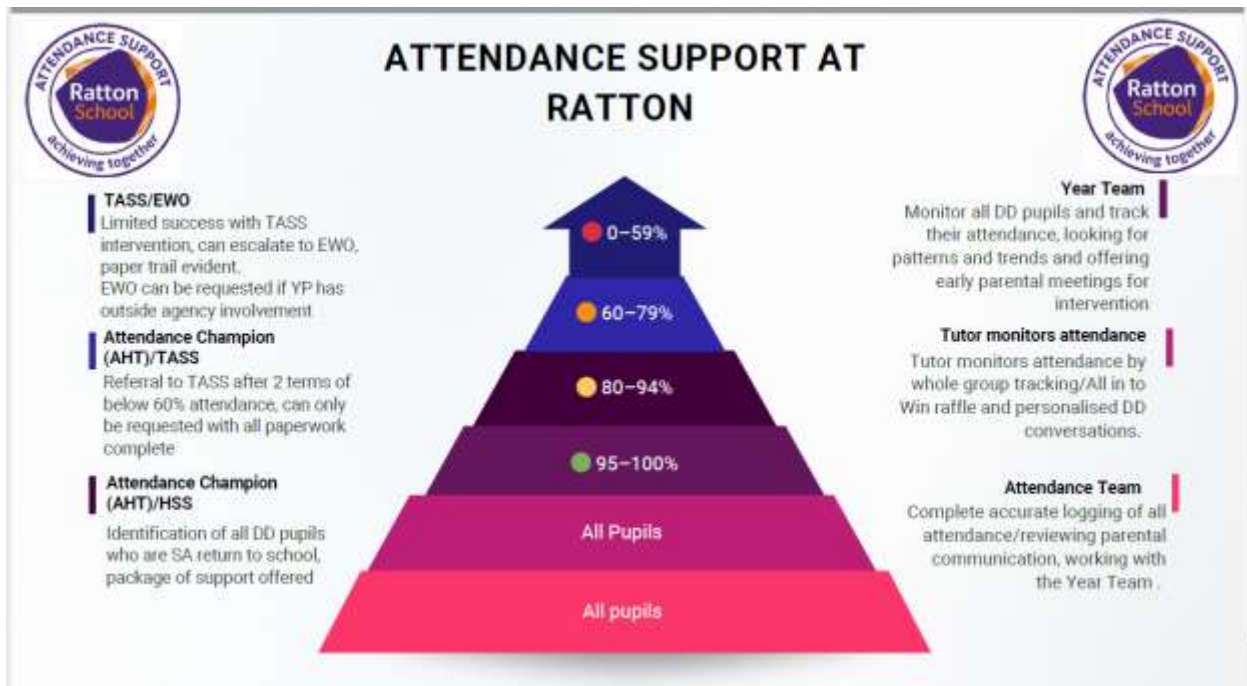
ATTENDANCE SUPPORT Ratton School achieving together

ATTENDANCE SUPPORT AT RATTON

ATTENDANCE SUPPORT Ratton School achieving together

TASS/EWO
Limited success with TASS intervention, can escalate to EWO, paper trail evident.
EWO can be requested if YP has outside agency involvement

Attendance Champion (AHT)/TASS
Referral to TASS after 2 terms of below 60% attendance, can only be requested with all paperwork complete

Attendance Champion (AHT)/HSS
Identification of all DD pupils who are SA return to school, package of support offered

0–59%

60–79%

80–94%

95–100%

All Pupils

All pupils

Year Team
Monitor all DD pupils and track their attendance, looking for patterns and trends and offering early parental meetings for intervention

Tutor monitors attendance
Tutor monitors attendance by whole group tracking/All in to Win raffle and personalised DD conversations.

Attendance Team
Complete accurate logging of all attendance/reviewing parental communication, working with the Year Team .